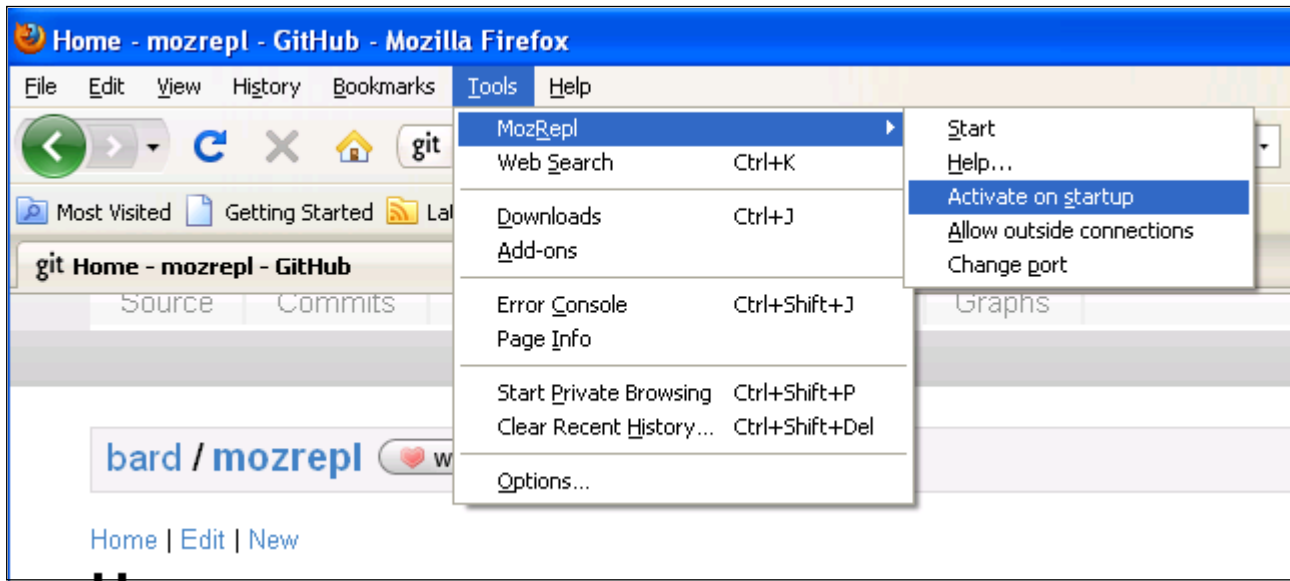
Home - mozrepl - GitHub - Mozilla Firefox

File Edit View History Bookmarks Tools Help

git

Most Visited Getting Started La

git Home - mozrepl - GitHub

Source Commits Graphs

MozRepl
Web Search Ctrl+K
Downloads Ctrl+J
Add-ons
Error Console Ctrl+Shift+J
Page Info
Start Private Browsing Ctrl+Shift+P
Clear Recent History... Ctrl+Shift+Del
Options...

Start
Help...
Activate on startup
Allow outside connections
Change port

bard / mozrepl w

Home | Edit | New